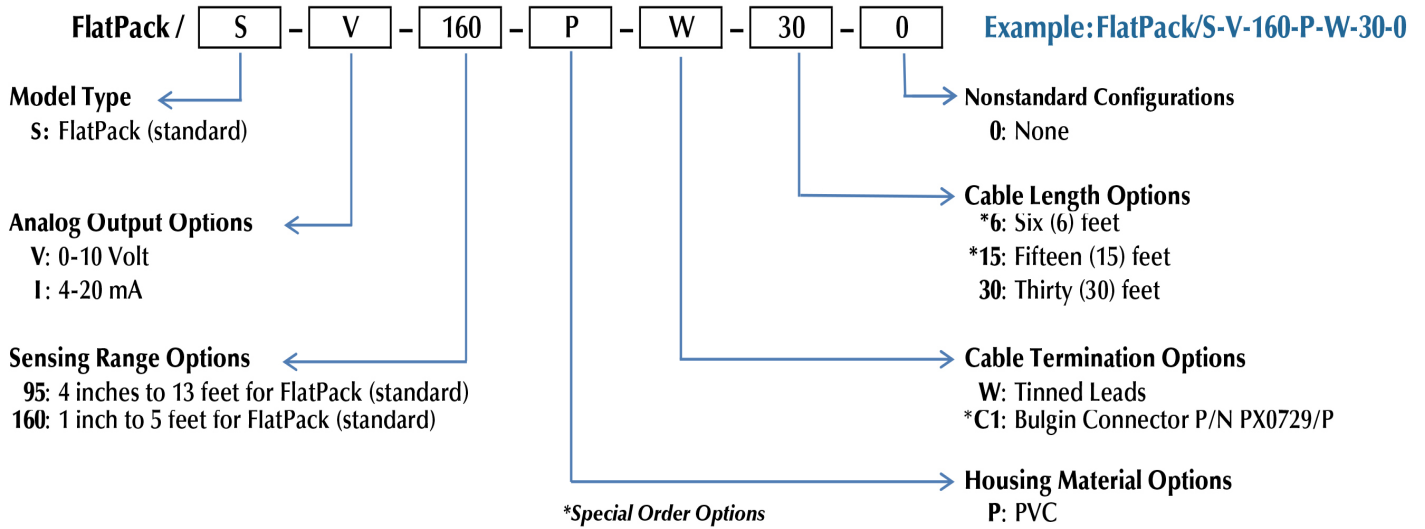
FlatPack / S – V – 160 – P – W – 30 – 0

Example: FlatPack/S-V-160-P-W-30-0

Model Type
S: FlatPack (standard)

Analog Output Options
V: 0-10 Volt
I: 4-20 mA

Sensing Range Options
95: 4 inches to 13 feet for FlatPack (standard)
160: 1 inch to 5 feet for FlatPack (standard)

Nonstandard Configurations
0: None

Cable Length Options
*6: Six (6) feet
*15: Fifteen (15) feet
30: Thirty (30) feet

Cable Termination Options
W: Tinned Leads
*C1: Bulgin Connector P/N PX0729/P

Housing Material Options
P: PVC

*Special Order Options